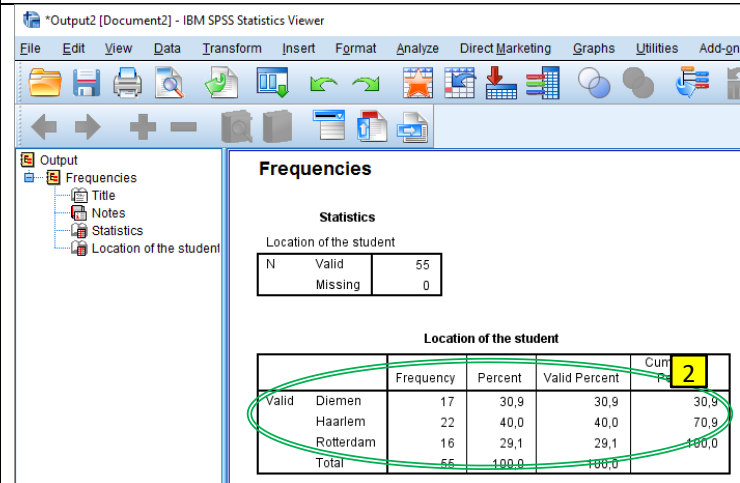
*Output2 [Document2] - IBM SPSS Statistics Viewer

File Edit View Data Transform Insert Format Analyze Direct Marketing Graphs Utilities Add-on

Output
Frequencies
Title
Notes
Statistics
Location of the student

Frequencies

Statistics

Location of the student

| | | |
|---|---|---|
| N | Valid | 55 |
| | Missing | 0 |

Location of the student

| | | Frequency | Percent | Valid Percent | Cum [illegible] Pe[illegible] |
|---|---|---|---|---|---|
| Valid | Diemen | 17 | 30,9 | 30,9 | 30,9 |
| | Haarlem | 22 | 40,0 | 40,0 | 70,9 |
| | Rotterdam | 16 | 29,1 | 29,1 | 100,0 |
| | Total | 55 | 100,0 | 100,0 | |

2